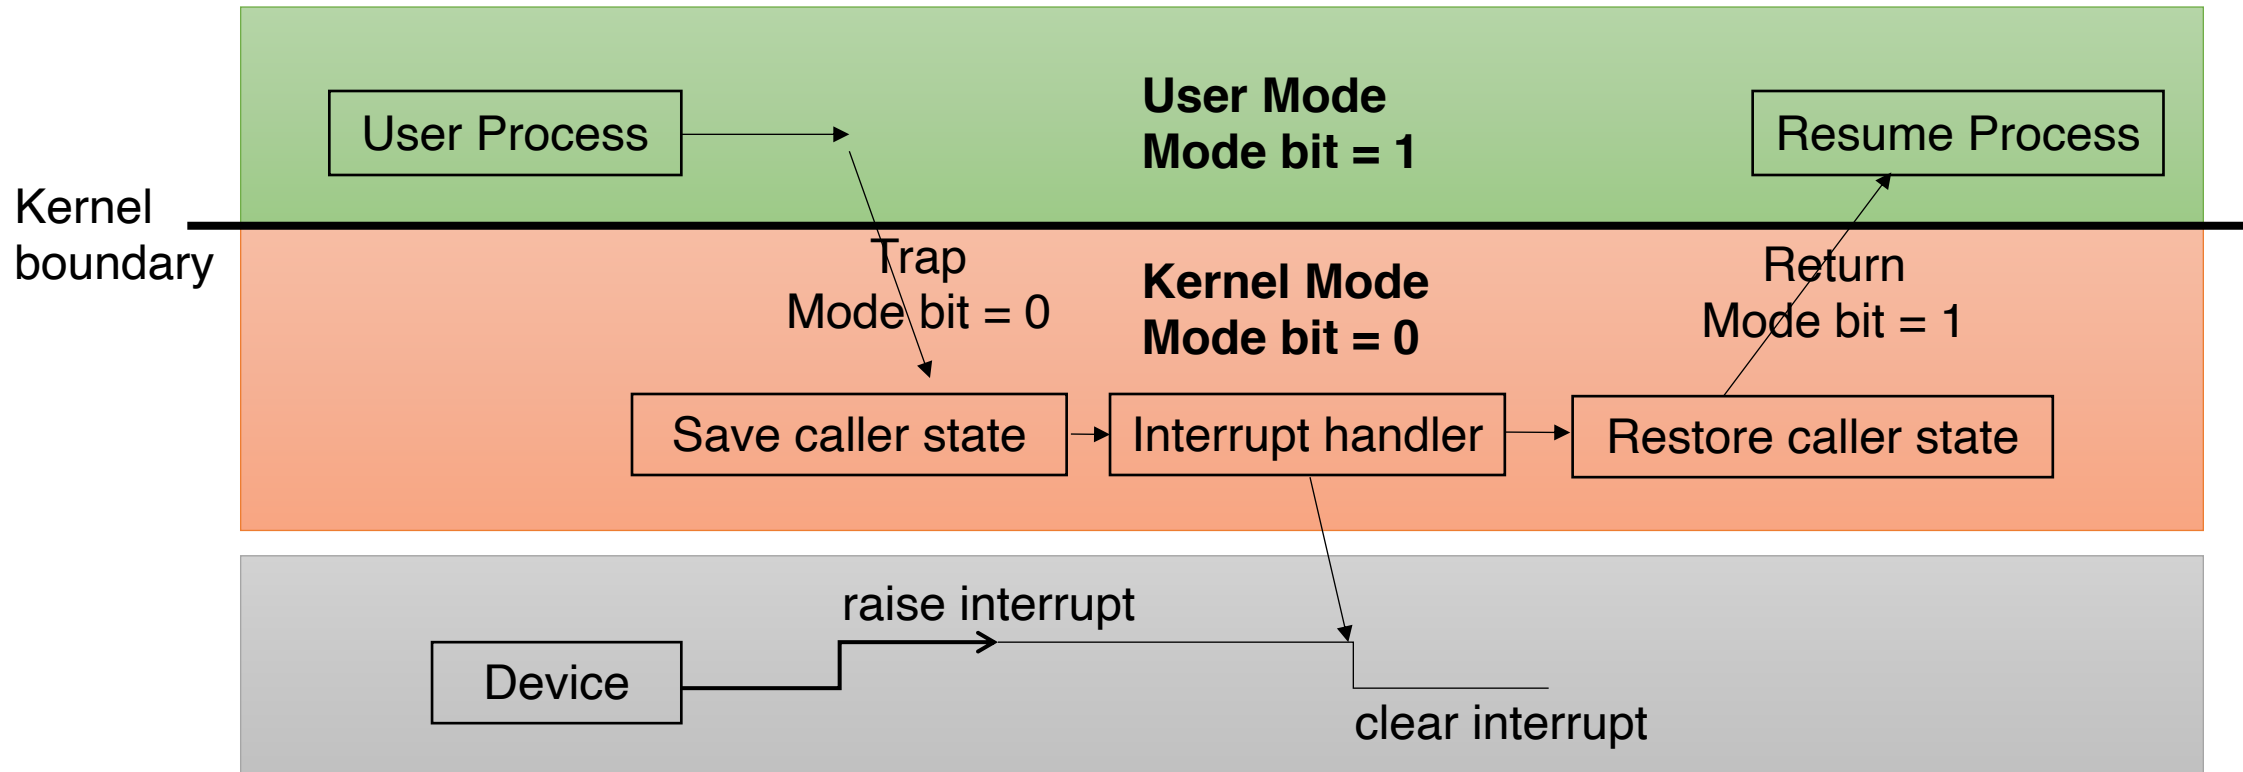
User Process

User Mode
Mode bit = 1

Resume Process

Kernel boundary

Trap
Mode bit = 0

Kernel Mode
Mode bit = 0

Return
Mode bit = 1

Save caller state

Interrupt handler

Restore caller state

raise interrupt

Device

clear interrupt